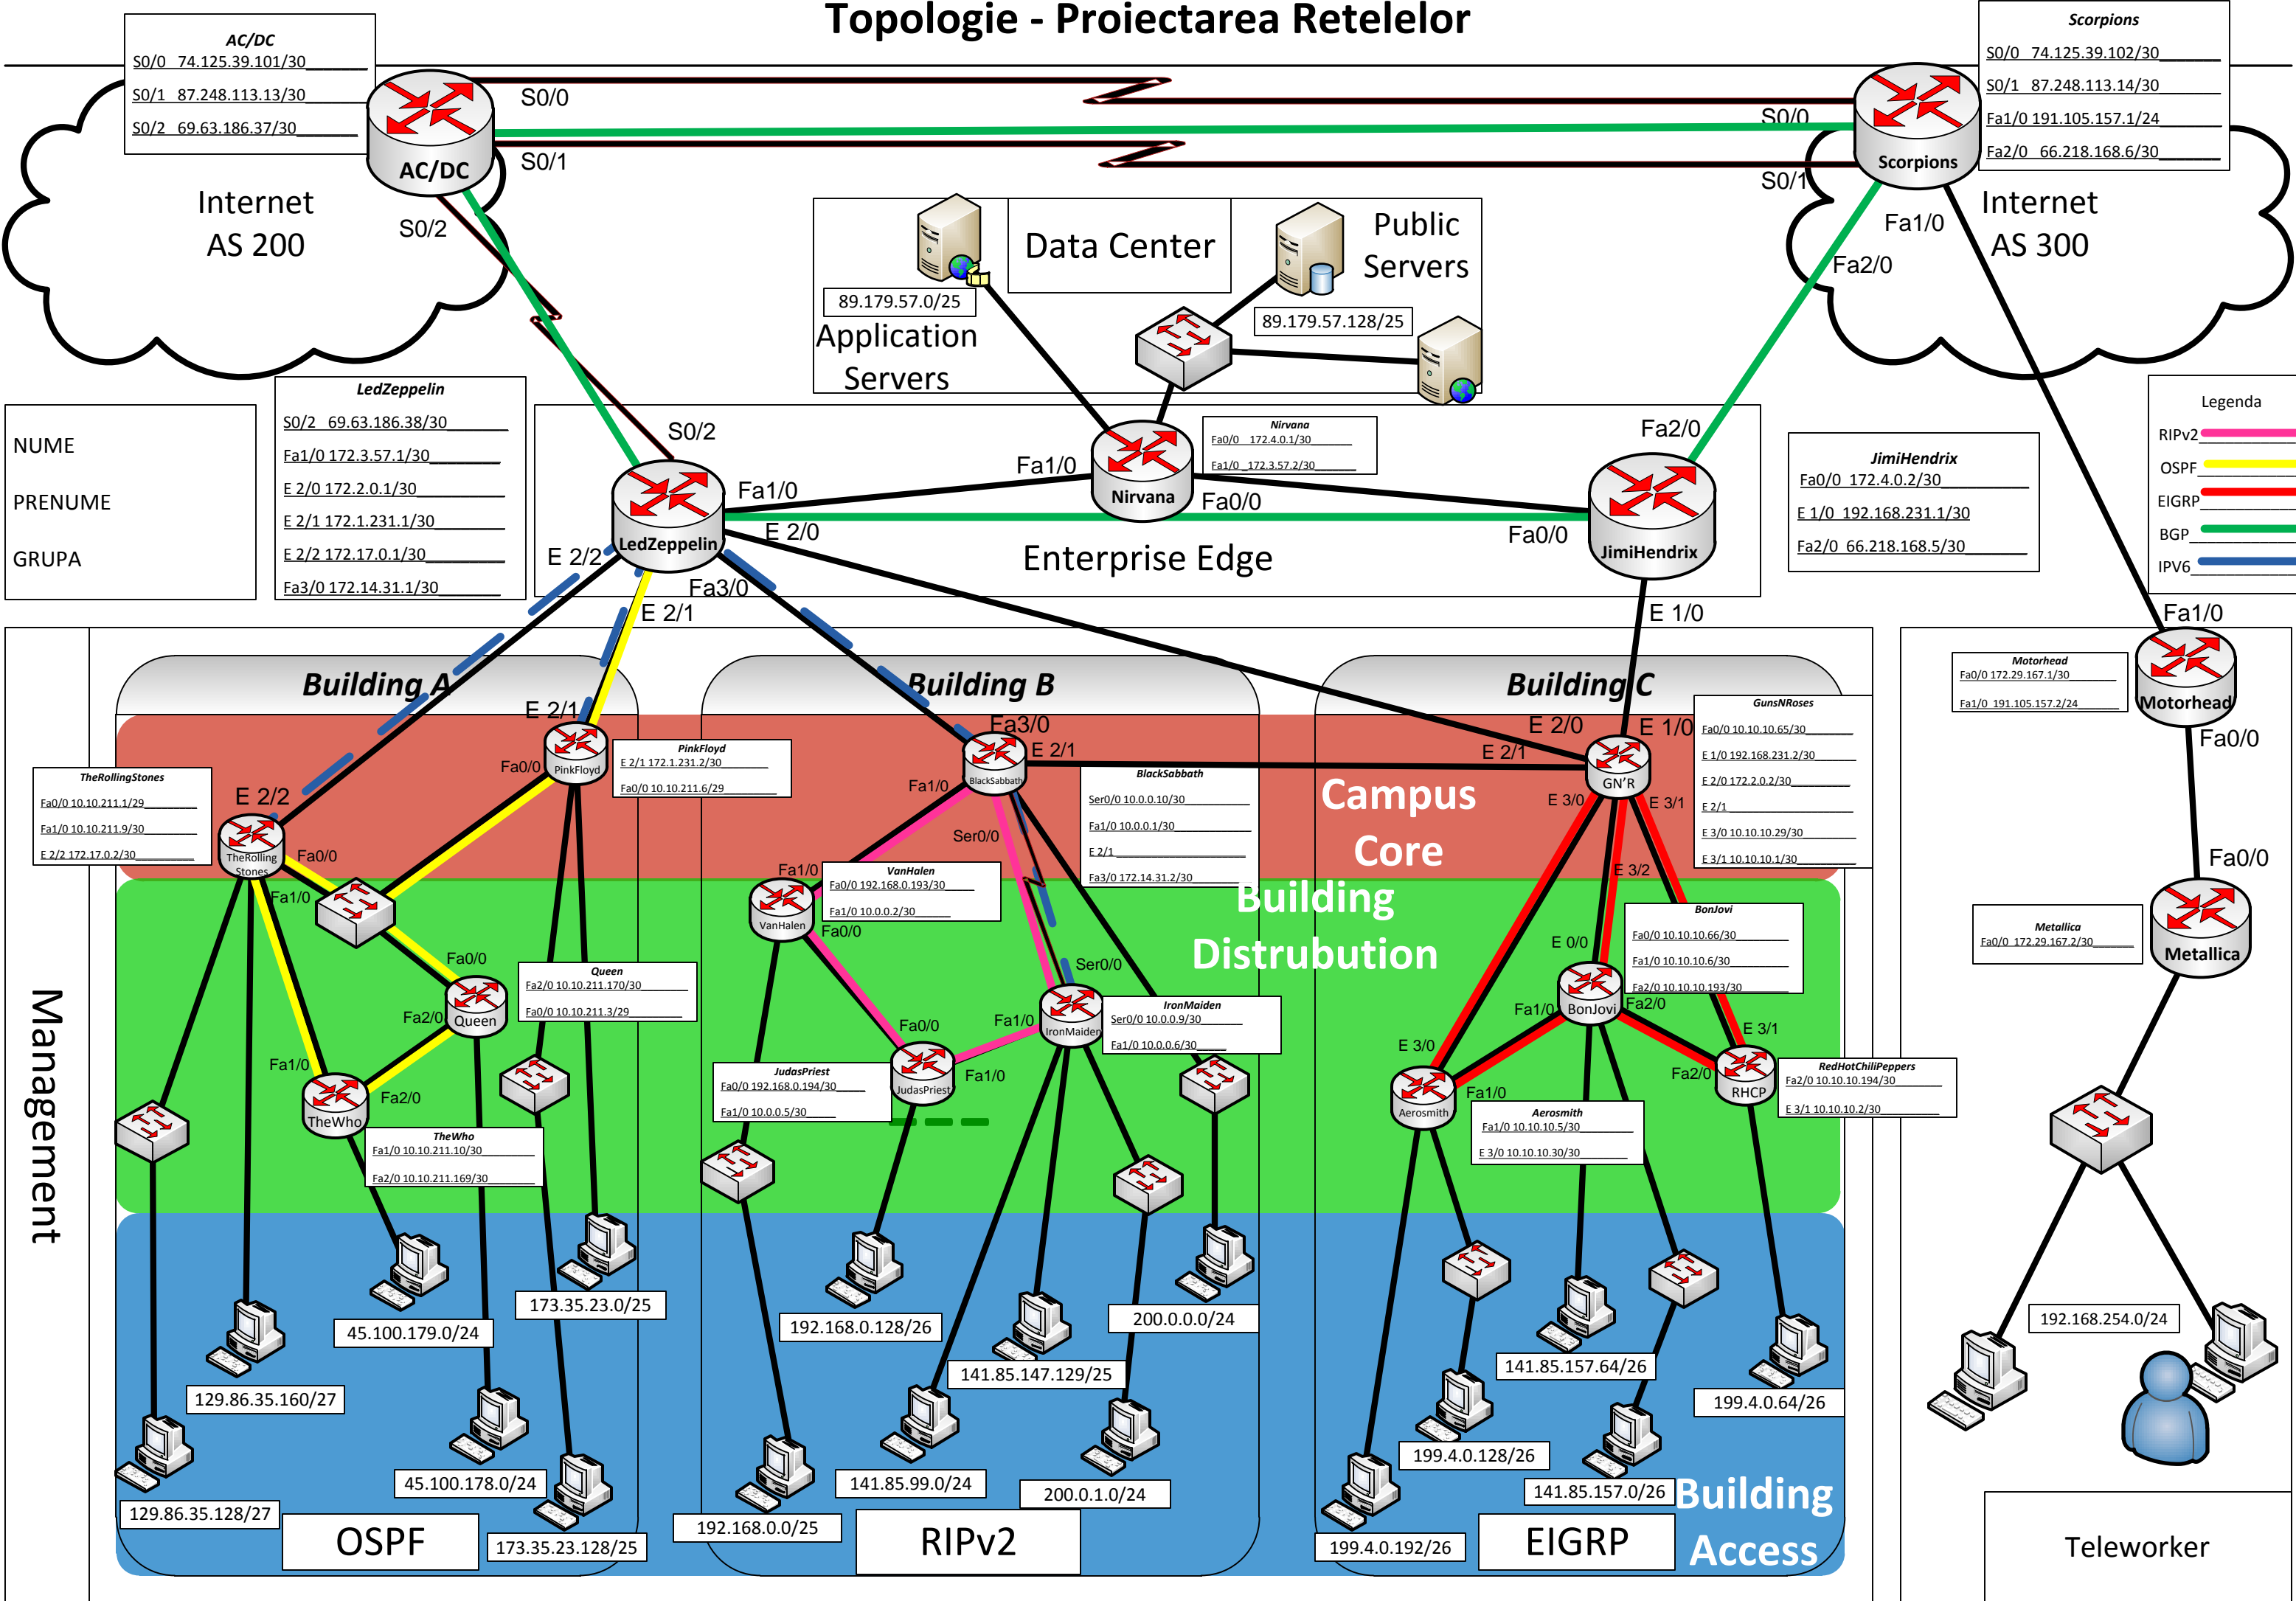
Topologie - Proiectarea Retelelor

AC/DC
S0/0 74.125.39.101/30
S0/1 87.248.113.13/30
S0/2 69.63.186.37/30

AC/DC
S0/0
S0/1
S0/2
Internet AS 200

Scorpions
S0/0 74.125.39.102/30
S0/1 87.248.113.14/30
Fa1/0 191.105.157.1/24
Fa2/0 66.218.168.6/30

Scorpions
S0/0
S0/1
Fa1/0
Fa2/0
Internet AS 300

Data Center
Public Servers
89.179.57.0/25
Application Servers
89.179.57.128/25

NUME
PRENUME
GRUPA

LedZeppelin
S0/2 69.63.186.38/30
Fa1/0 172.3.57.1/30
E 2/0 172.2.0.1/30
E 2/1 172.1.231.1/30
E 2/2 172.17.0.1/30
Fa3/0 172.14.31.1/30

S0/2
Fa1/0
E 2/0
E 2/2
LedZeppelin
Fa3/0
E 2/1

Nirvana
Fa0/0 172.4.0.1/30
Fa1/0 172.3.57.2/30

Fa1/0
Nirvana
Fa0/0
Enterprise Edge
Fa2/0
Fa0/0
JimiHendrix
E 1/0

JimiHendrix
Fa0/0 172.4.0.2/30
E 1/0 192.168.231.1/30
Fa2/0 66.218.168.5/30

Legenda
RIPv2
OSPF
EIGRP
BGP
IPV6

Fa1/0
Motorhead
Fa0/0
Fa0/0
Metallica

Motorhead
Fa0/0 172.29.167.1/30
Fa1/0 191.105.157.2/24

Metallica
Fa0/0 172.29.167.2/30

Building A
Building B
Building C

GunsNRoses
Fa0/0 10.10.10.65/30
E 1/0 192.168.231.2/30
E 2/0 172.2.0.2/30
E 2/1
E 3/0 10.10.10.29/30
E 3/1 10.10.10.1/30

TheRollingStones
Fa0/0 10.10.211.1/29
Fa1/0 10.10.211.9/30
E 2/2 172.17.0.2/30

E 2/1
Fa0/0
PinkFloyd
PinkFloyd
E 2/1 172.1.231.2/30
Fa0/0 10.10.211.6/29

E 2/2
TheRolling Stones
Fa0/0
Fa1/0
Fa0/0
Fa2/0
Queen
Queen
Fa2/0 10.10.211.170/30
Fa0/0 10.10.211.3/29
Fa1/0
TheWho
Fa2/0
TheWho
Fa1/0 10.10.211.10/30
Fa2/0 10.10.211.169/30

Fa3/0
E 2/1
Fa1/0
BlackSabbath
Ser0/0
BlackSabbath
Ser0/0 10.0.0.10/30
Fa1/0 10.0.0.1/30
E 2/1
Fa3/0 172.14.31.2/30

Fa1/0
VanHalen
Fa0/0
VanHalen
Fa0/0 192.168.0.193/30
Fa1/0 10.0.0.2/30

Ser0/0
Fa1/0
IronMaiden
IronMaiden
Ser0/0 10.0.0.9/30
Fa1/0 10.0.0.6/30

Fa0/0
JudasPriest
Fa1/0
JudasPriest
Fa0/0 192.168.0.194/30
Fa1/0 10.0.0.5/30

Campus Core
Building Distrubution
E 2/0
E 1/0
E 2/1
GN'R
E 3/0
E 3/1
E 3/2
E 0/0
BonJovi
Fa1/0
Fa2/0
BonJovi
Fa0/0 10.10.10.66/30
Fa1/0 10.10.10.6/30
Fa2/0 10.10.10.193/30

E 3/0
Aerosmith
Fa1/0
Aerosmith
Fa1/0 10.10.10.5/30
E 3/0 10.10.10.30/30

E 3/1
Fa2/0
RHCP
RedHotChiliPeppers
Fa2/0 10.10.10.194/30
E 3/1 10.10.10.2/30

Management

129.86.35.160/27
45.100.179.0/24
173.35.23.0/25
45.100.178.0/24
129.86.35.128/27
OSPF
173.35.23.128/25

192.168.0.128/26
141.85.147.129/25
200.0.0.0/24
141.85.99.0/24
200.0.1.0/24
192.168.0.0/25
RIPv2

141.85.157.64/26
199.4.0.64/26
199.4.0.128/26
141.85.157.0/26
199.4.0.192/26
EIGRP
Building Access

192.168.254.0/24
Teleworker